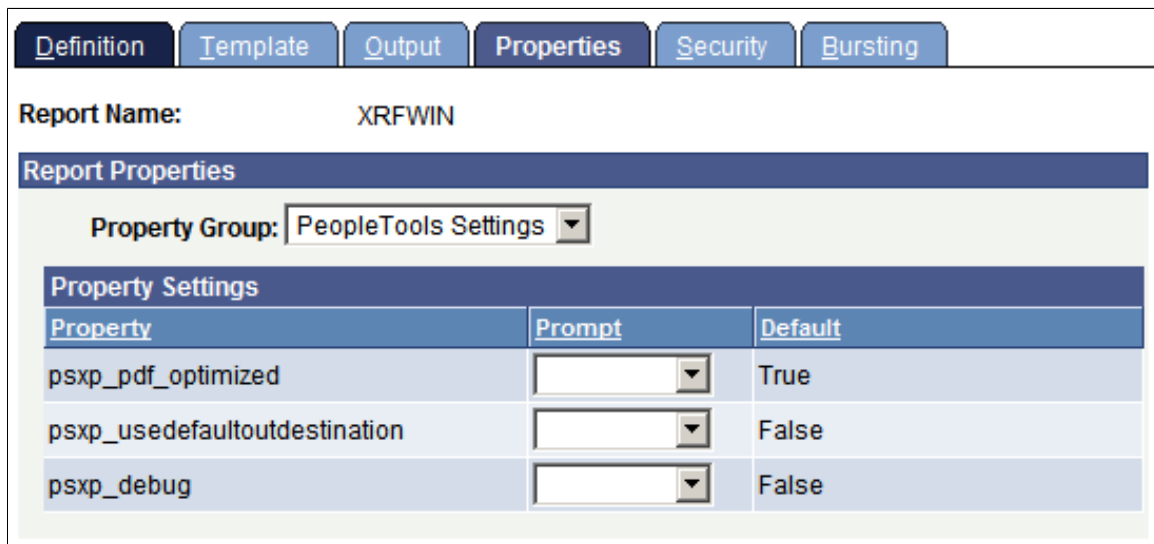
Definition | Template | Output | Properties | Security | Bursting

Report Name: XRFWIN

Report Properties

Property Group: PeopleTools Settings

Property Settings

| Property | Prompt | Default |
|---|---|---|
| psxp_pdf_optimized | | True |
| psxp_usedefaultoutdestination | | False |
| psxp_debug | | False |